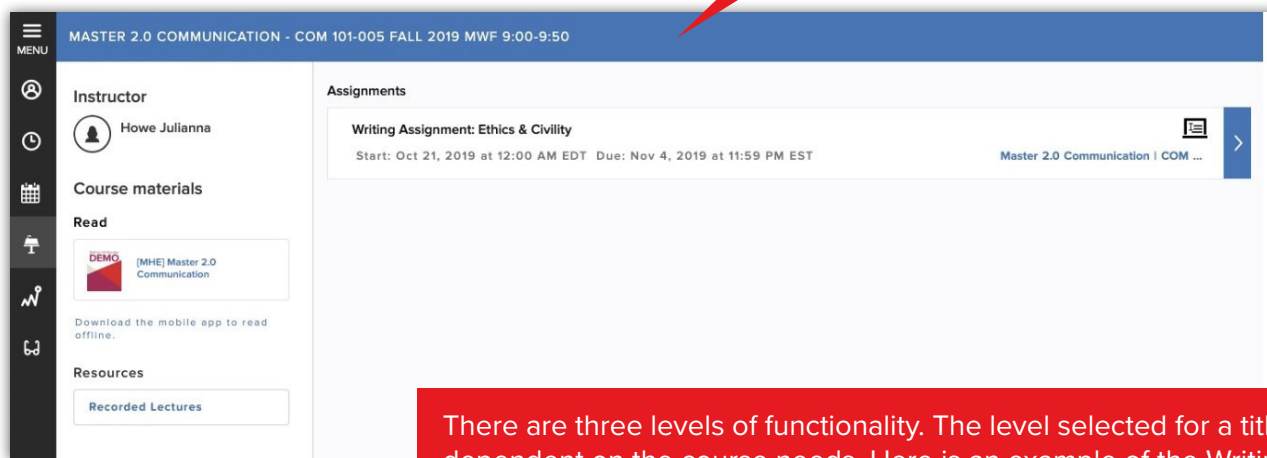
MENU

MASTER 2.0 COMMUNICATION - COM 101-005 FALL 2019 MWF 9:00-9:50

Instructor

Howe Julianna

Course materials

Read

DEMO

[MHE] Master 2.0 Communication

Download the mobile app to read offline.

Resources

Recorded Lectures

Assignments

Writing Assignment: Ethics & Civility

Start: Oct 21, 2019 at 12:00 AM EDT Due: Nov 4, 2019 at 11:59 PM EST

Master 2.0 Communication | COM ...

There are three levels of functionality. The level selected for a tit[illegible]
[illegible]